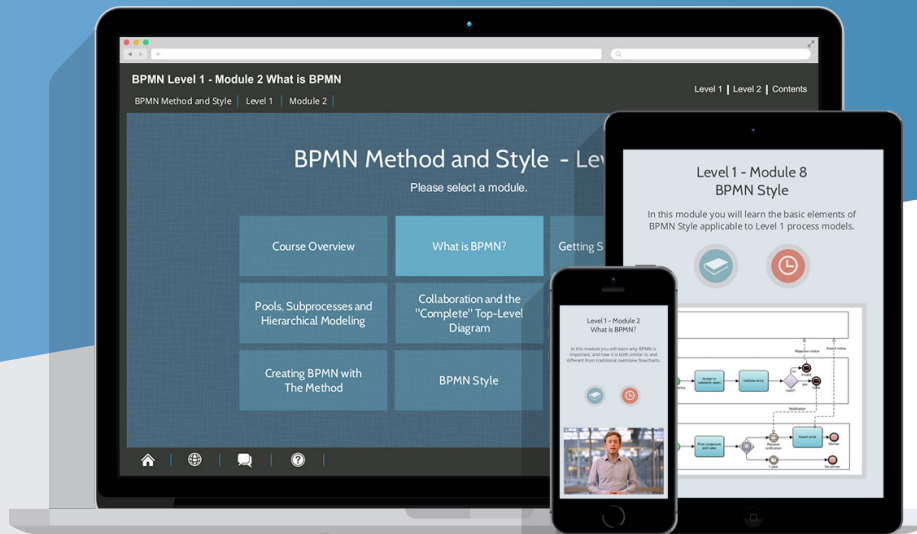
BPMN Level 1 - Module 2 What is BPMN

BPMN Method and Style | Level 1 | Module 2

Level 1 | Level 2 | Contents

BPMN Method and Style - Lev

Please select a module.

Course Overview

What is BPMN?

Getting S

Pools, Subprocesses and Hierarchical Modeling

Collaboration and the "Complete" Top-Level Diagram

Creating BPMN with The Method

BPMN Style

Level 1 - Module 8
BPMN Style

In this module you will learn the basic elements of BPMN Style applicable to Level 1 process models.

Level 1 - Module 2
What is BPMN?

In this module you will learn why BPMN is important, and how it is both similar to and different from traditional swimlane flowcharts.

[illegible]